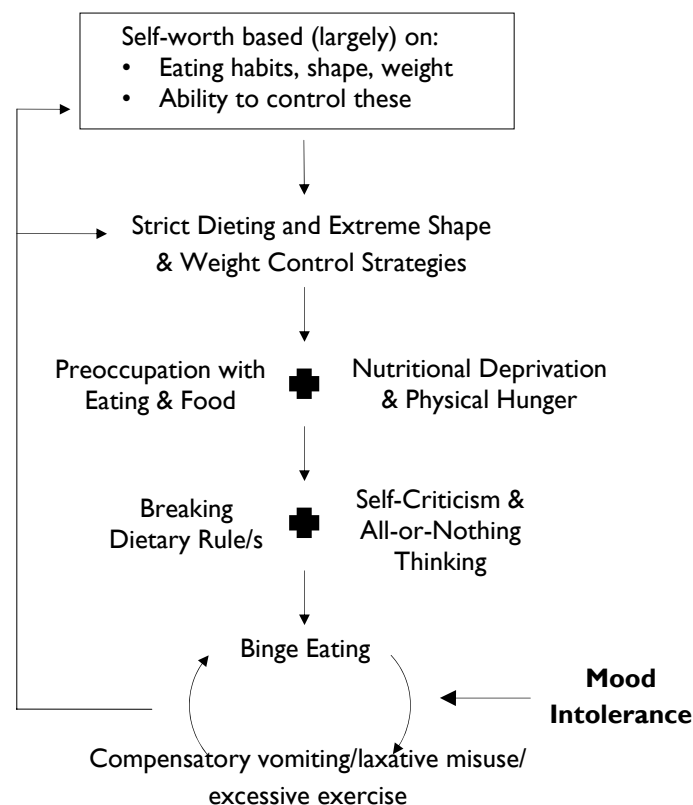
Self-worth based (largely) on:
• Eating habits, shape, weight
• Ability to control these

Strict Dieting and Extreme Shape & Weight Control Strategies

Preoccupation with Eating & Food

Nutritional Deprivation & Physical Hunger

Breaking Dietary Rule/s

Self-Criticism & All-or-Nothing Thinking

Binge Eating

Mood Intolerance

Compensatory vomiting/laxative misuse/ excessive exercise